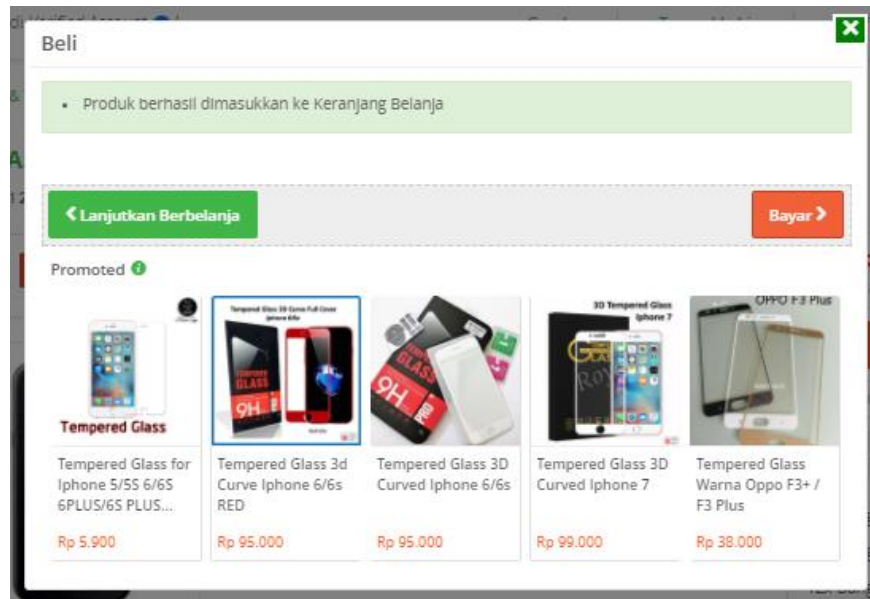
Beli

• Produk berhasil dimasukkan ke Keranjang Belanja

Lanjutkan Berbelanja

Bayar

Promoted

Tempered Glass

Tempered Glass 3D Curve Full Cover Iphone 6/6s

9H

TEMPERED GLASS

9H

3D Tempered Glass Iphone 7

OPPO F3 Plus

Tempered Glass for Iphone 5/5S 6/6S 6PLUS/6S PLUS...

Rp 5.900

Tempered Glass 3d Curve Iphone 6/6s RED

Rp 95.000

Tempered Glass 3D Curved Iphone 6/6s

Rp 95.000

Tempered Glass 3D Curved Iphone 7

Rp 99.000

Tempered Glass Warna Oppo F3+ / F3 Plus

Rp 38.000